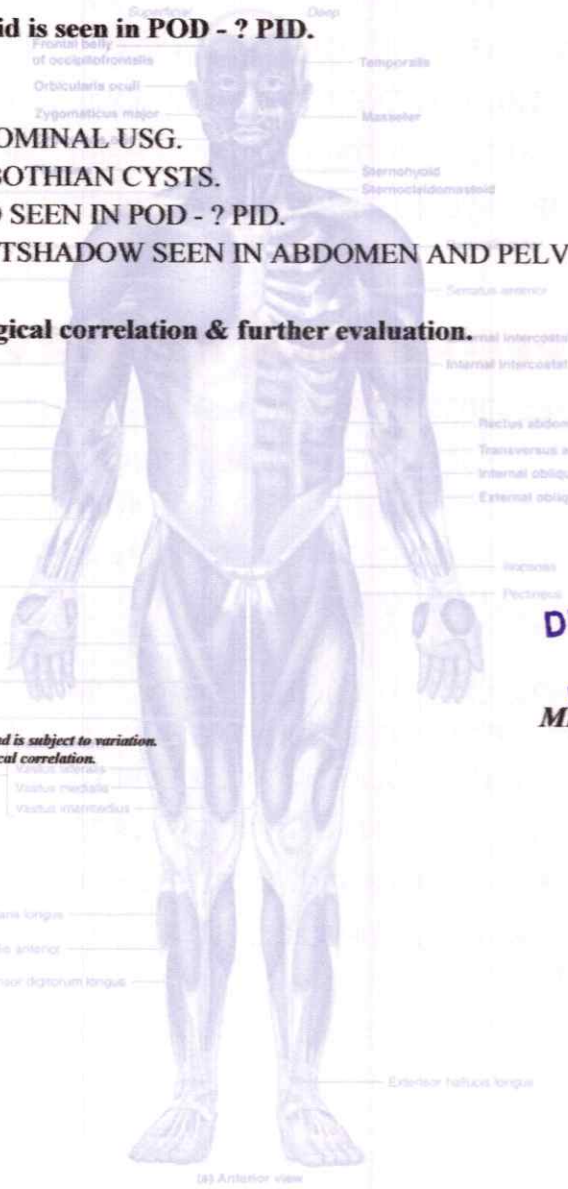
Superficial Deep

id is seen in POD - ? PID.

Frontal belly of occipitofrontalis

Temporalis

Orbicularis oculi

Zygomaticus major

Masseter

OMINAL USG.

BOTHIAN CYSTS.

Sternohyoid

Sternocleidomastoid

SEEN IN POD - ? PID.

TSHADOW SEEN IN ABDOMEN AND PELV

Serratus anterior

gical correlation & further evaluation.

External intercostal

Internal intercostal

Rectus abdom

Transversus a

Internal obliqu

External obliqu

Iliopsoas

Pectineus

D

M

d is subject to variation.

cal correlation.

Vastus lateralis

Vastus medialis

Vastus intermedius

aris longus

lis anterior

ensor digitorum longus

Extensor hallucis longus

(a) Anterior view